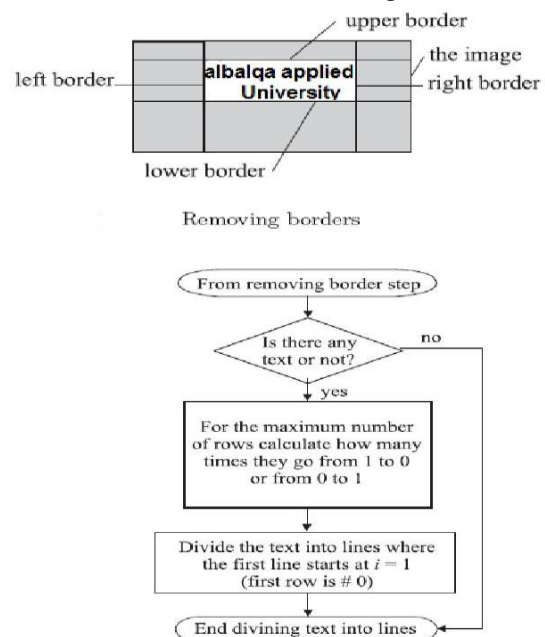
upper border

the image

left border

albalqa applied University

right border

lower border

Removing borders

From removing border step

Is there any text or not?

no

yes

For the maximum number of rows calculate how many times they go from 1 to 0 or from 0 to 1

Divide the text into lines where the first line starts at $i = 1$ (first row is # 0)

End divining text into lines